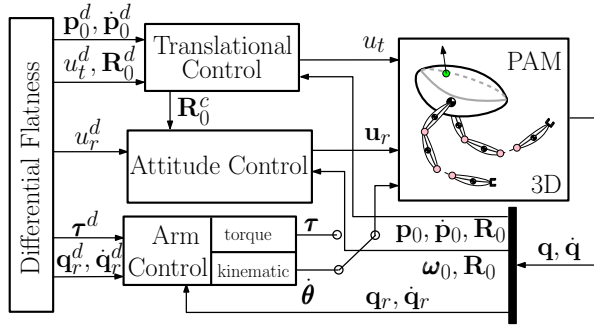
Differential Flatness

$\mathbf{p}_0^d, \dot{\mathbf{p}}_0^d$

$u_t^d, \mathbf{R}_0^d$

Translational Control

$u_t$

PAM

3D

$\mathbf{R}_0^c$

$u_r^d$

Attitude Control

$\mathbf{u}_r$

$\boldsymbol{\tau}^d$

$\mathbf{q}_r^d, \dot{\mathbf{q}}_r^d$

Arm Control

torque

kinematic

$\boldsymbol{\tau}$

$\dot{\boldsymbol{\theta}}$

$\mathbf{p}_0, \dot{\mathbf{p}}_0, \mathbf{R}_0$

$\boldsymbol{\omega}_0, \mathbf{R}_0$

$\mathbf{q}, \dot{\mathbf{q}}$

$\mathbf{q}_r, \dot{\mathbf{q}}_r$